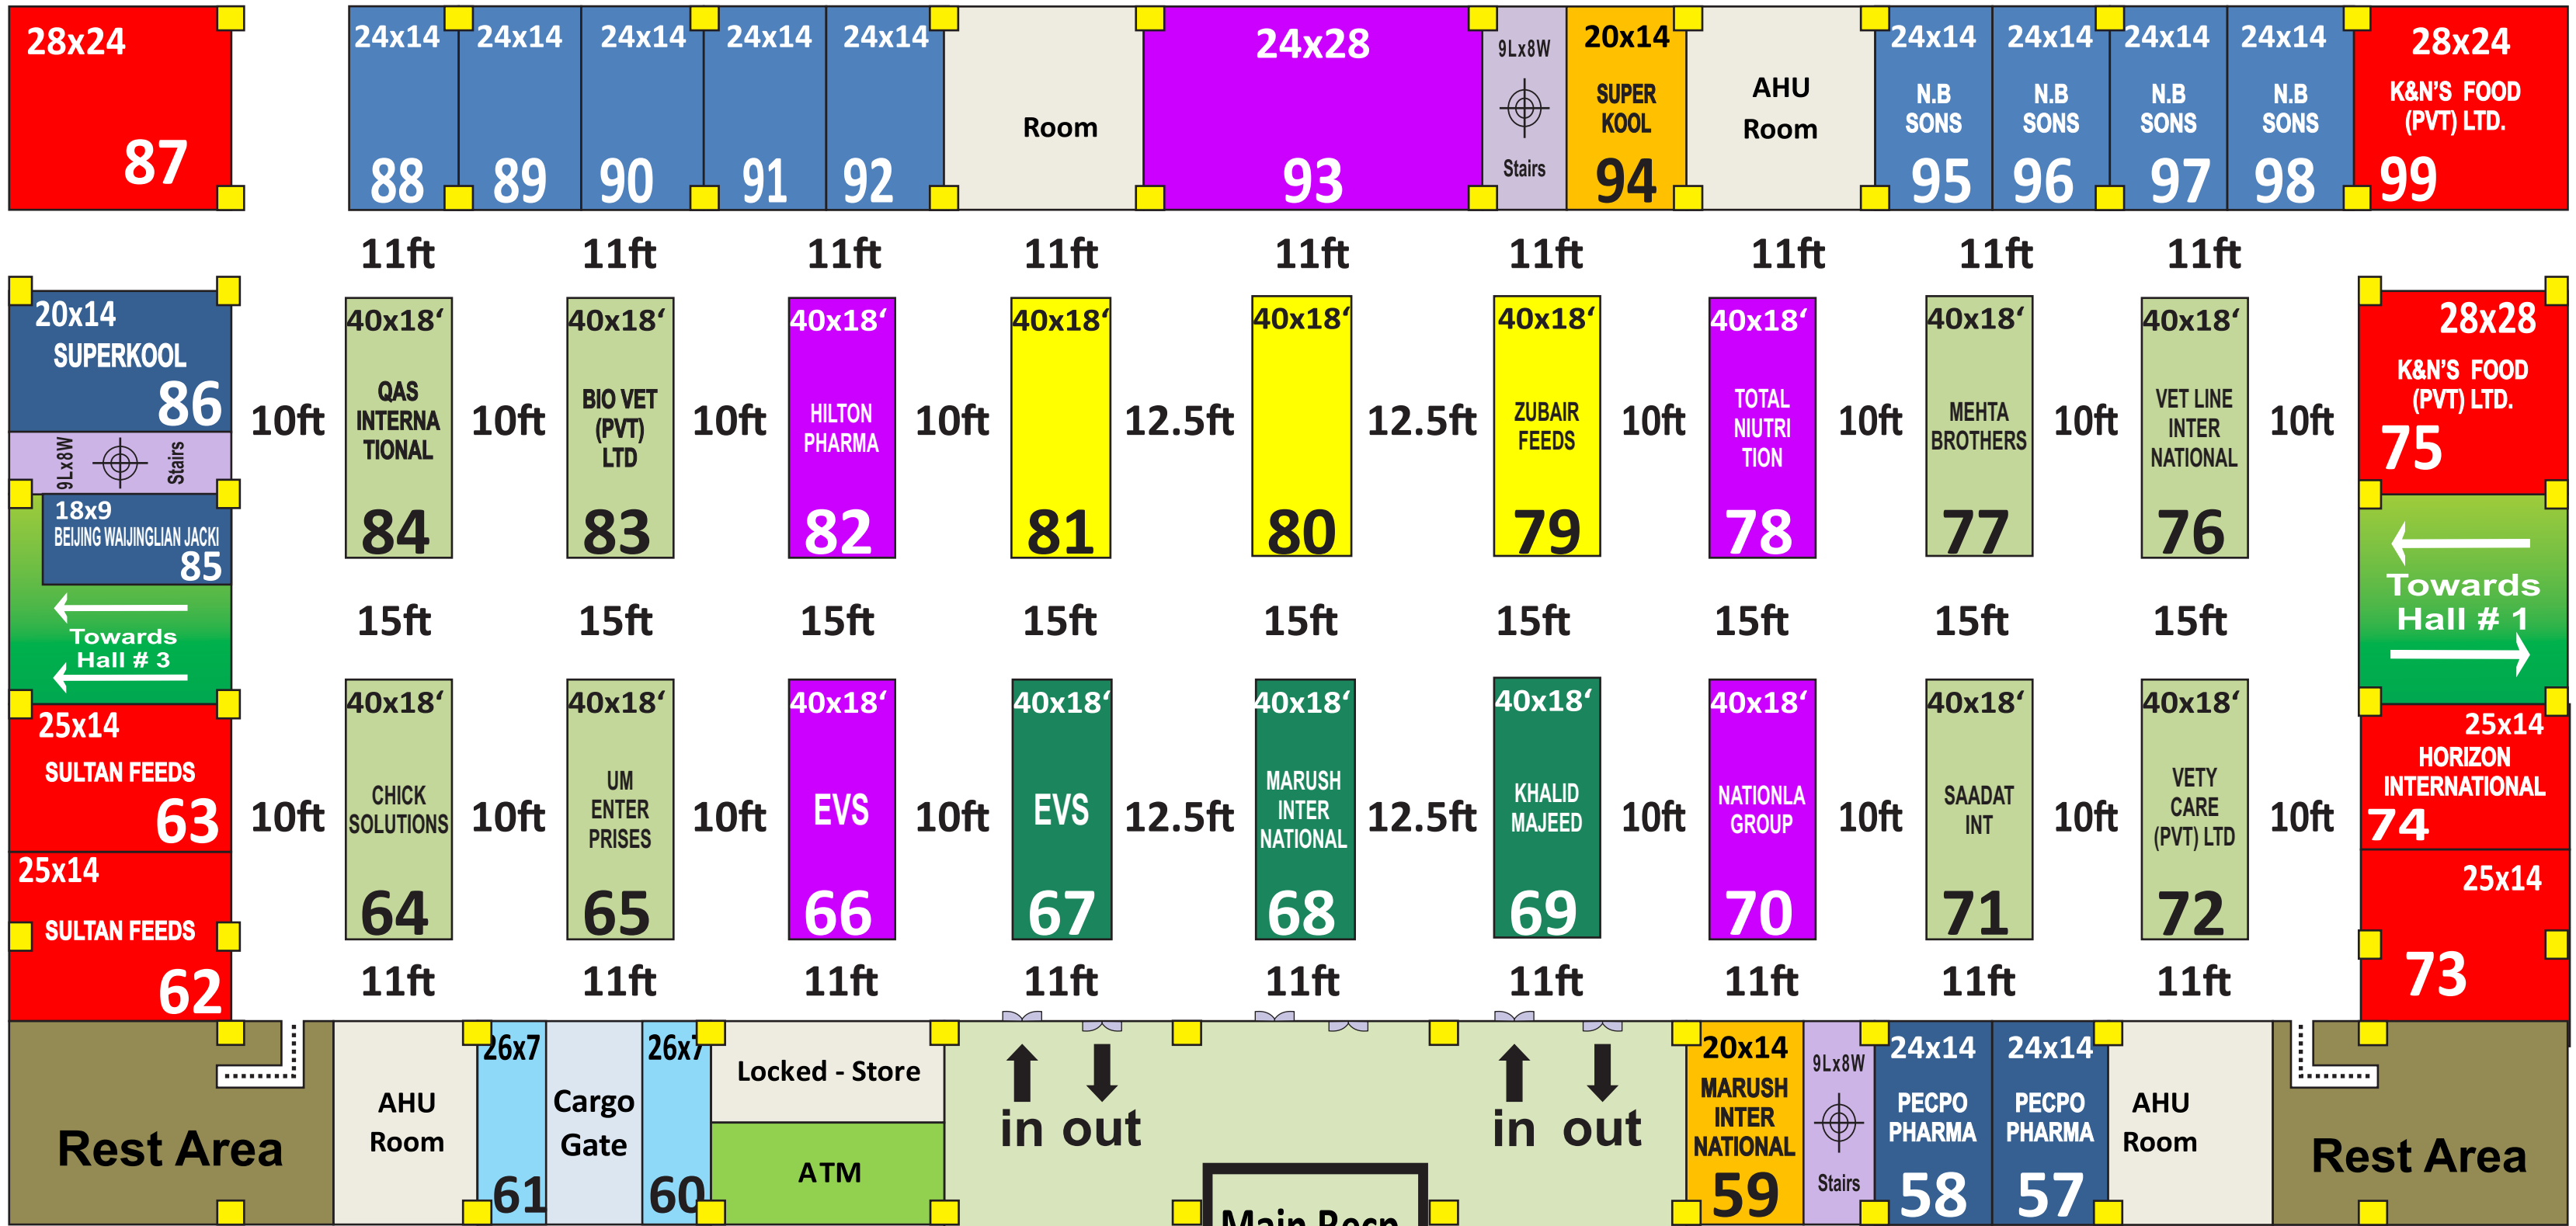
28x24
87

24x14
88

24x14
89

24x14
90

24x14
91

24x14
92

Room

24x28
93

9Lx8W
Stairs

20x14
SUPER KOOL
94

AHU Room

24x14
N.B SONS
95

24x14
N.B SONS
96

24x14
N.B SONS
97

24x14
N.B SONS
98

28x24
K&N'S FOOD (PVT) LTD.
99

11ft 11ft 11ft 11ft 11ft 11ft 11ft 11ft 11ft

20x14
SUPERKOOL
86

9Lx8W
Stairs

18x9
BEIJING WAIJINGLIAN JACKI
85

Towards Hall # 3

10ft

40x18'
QAS INTERNA TIONAL
84

10ft

40x18'
BIO VET (PVT) LTD
83

10ft

40x18'
HILTON PHARMA
82

10ft

40x18'
81

12.5ft

40x18'
80

12.5ft

40x18'
ZUBAIR FEEDS
79

10ft

40x18'
TOTAL NIUTRI TION
78

10ft

40x18'
MEHTA BROTHERS
77

10ft

40x18'
VET LINE INTER NATIONAL
76

10ft

28x28
K&N'S FOOD (PVT) LTD.
75

Towards Hall # 1

15ft 15ft 15ft 15ft 15ft 15ft 15ft 15ft 15ft

25x14
SULTAN FEEDS
63

25x14
SULTAN FEEDS
62

10ft

40x18'
CHICK SOLUTIONS
64

10ft

40x18'
UM ENTER PRISES
65

10ft

40x18'
EVS
66

10ft

40x18'
EVS
67

12.5ft

40x18'
MARUSH INTER NATIONAL
68

12.5ft

40x18'
KHALID MAJEED
69

10ft

40x18'
NATIONLA GROUP
70

10ft

40x18'
SAADAT INT
71

10ft

40x18'
VETY CARE (PVT) LTD
72

10ft

25x14
HORIZON INTERNATIONAL
74

25x14
73

11ft 11ft 11ft 11ft 11ft 11ft 11ft 11ft 11ft

Rest Area

AHU Room

26x7
61

Cargo Gate

26x7
60

Locked - Store

ATM

in out

Main Recp

in out

20x14
MARUSH INTER NATIONAL
59

9Lx8W
Stairs

24x14
PECPO PHARMA
58

24x14
PECPO PHARMA
57

AHU Room

Rest Area